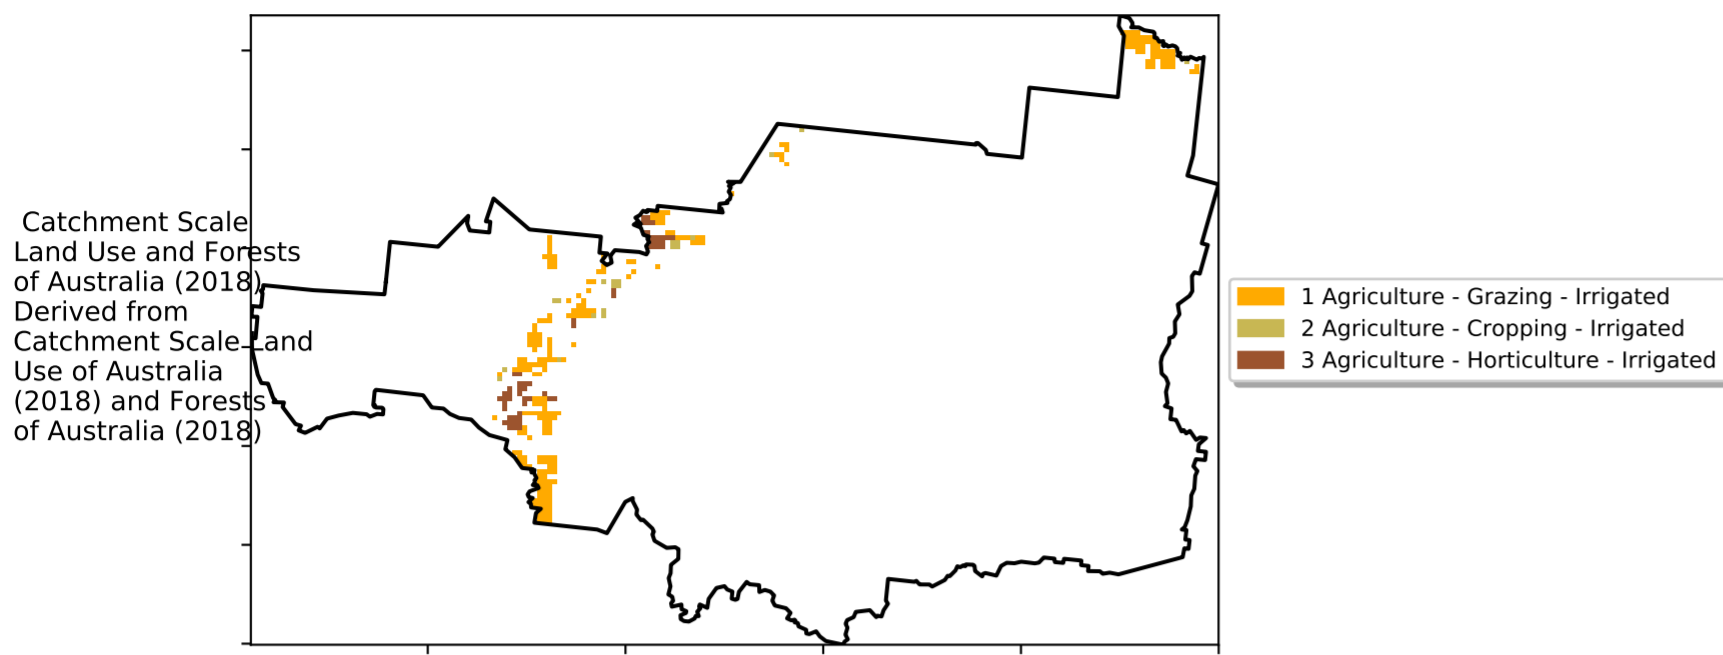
Catchment Scale Land Use and Forests of Australia (2018) Derived from Catchment Scale Land Use of Australia (2018) and Forests of Australia (2018)

1 Agriculture - Grazing - Irrigated
2 Agriculture - Cropping - Irrigated
3 Agriculture - Horticulture - Irrigated